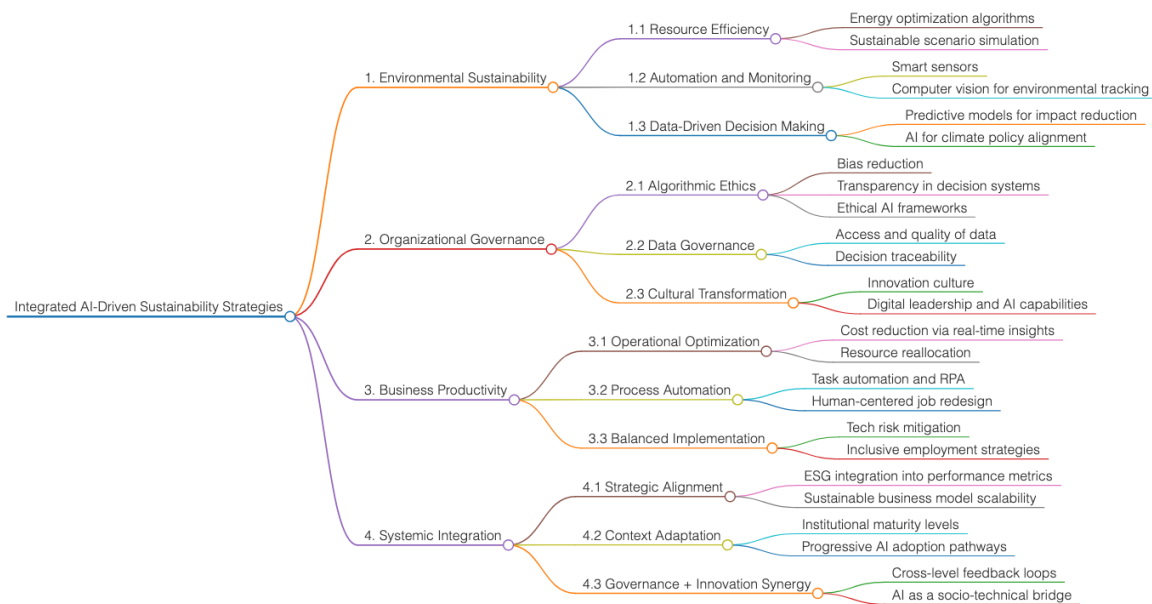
Integrated AI-Driven Sustainability Strategies

1. Environmental Sustainability

1.1 Resource Efficiency

Energy optimization algorithms

Sustainable scenario simulation

1.2 Automation and Monitoring

Smart sensors

Computer vision for environmental tracking

1.3 Data-Driven Decision Making

Predictive models for impact reduction

AI for climate policy alignment

2. Organizational Governance

2.1 Algorithmic Ethics

Bias reduction

Transparency in decision systems

Ethical AI frameworks

2.2 Data Governance

Access and quality of data

Decision traceability

2.3 Cultural Transformation

Innovation culture

Digital leadership and AI capabilities

3. Business Productivity

3.1 Operational Optimization

Cost reduction via real-time insights

Resource reallocation

3.2 Process Automation

Task automation and RPA

Human-centered job redesign

3.3 Balanced Implementation

Tech risk mitigation

Inclusive employment strategies

4. Systemic Integration

4.1 Strategic Alignment

ESG integration into performance metrics

Sustainable business model scalability

4.2 Context Adaptation

Institutional maturity levels

Progressive AI adoption pathways

4.3 Governance + Innovation Synergy

Cross-level feedback loops

AI as a socio-technical bridge